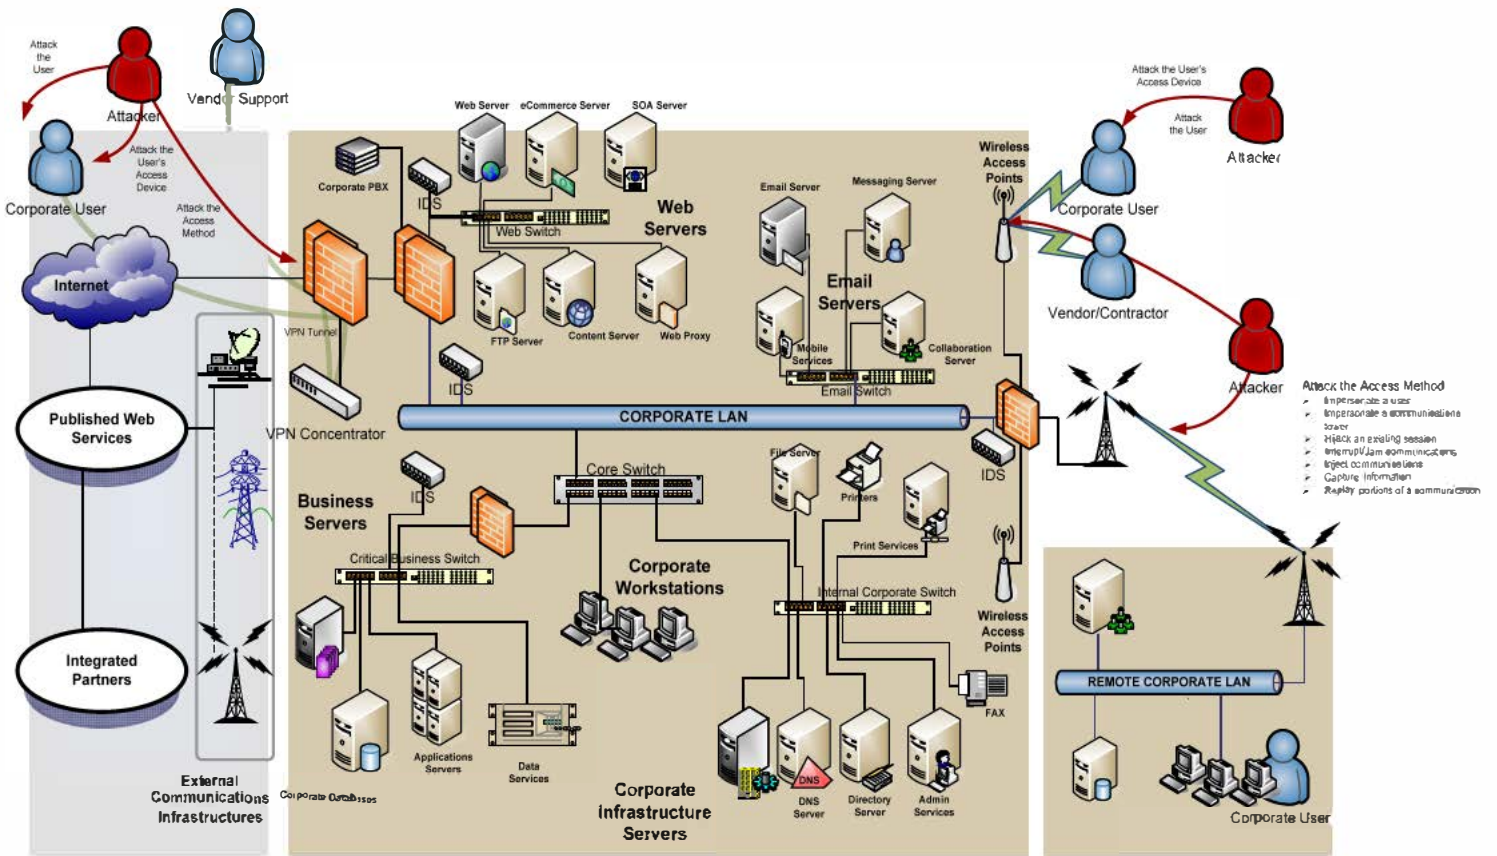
Attack the User

Attacker

Vendor Support

Attack the User's Access Device

Corporate User

Attack the Access Method

Internet

VPN Tunnel

VPN Concentrator

Published Web Services

Integrated Partners

External Communications Infrastructures

Corporate PBX

IDS

Web Server

eCommerce Server

SOA Server

Web Switch

Web Servers

FTP Server

Content Server

Web Proxy

IDS

Email Server

Messaging Server

Email Servers

Mobile Services

Collaboration Server

Email Switch

Wireless Access Points

CORPORATE LAN

Business Servers

IDS

Core Switch

Critical Business Switch

Corporate Workstations

File Server

Printers

Print Services

Internal Corporate Switch

Applications Servers

Data Services

Corporate Databases

Corporate Infrastructure Servers

DNS

DNS Server

Directory Server

Admin Services

FAX

Wireless Access Points

IDS

Attack the User's Access Device

Attack the User

Attacker

Corporate User

Vendor/Contractor

Attacker

Attack the Access Method
Impersonate a user
Impersonate a communications tower
Hijack an existing session
Interrupt/Jam communications
Inject communications
Capture information
Replay portions of a communication

REMOTE CORPORATE LAN

Corporate User